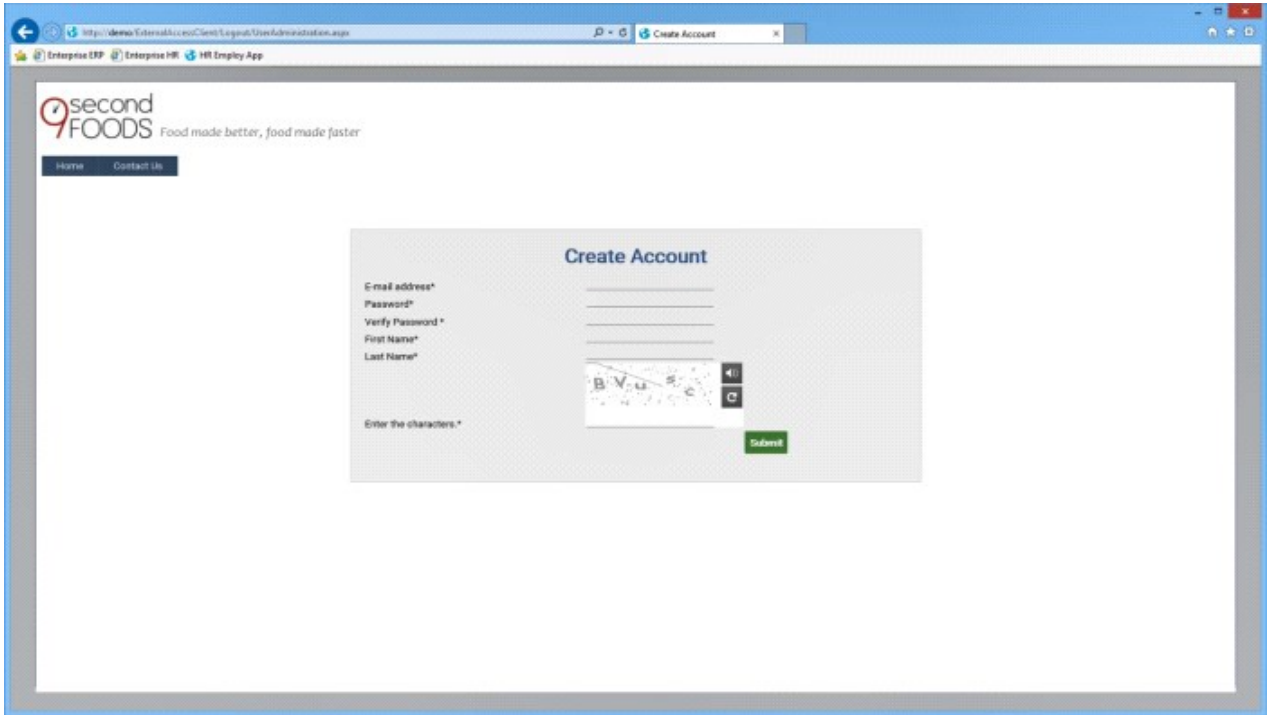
http://demo/ExternalAccessClient/Logout/UserAdministration.aspx
Create Account
Enterprise ERP Enterprise HR HR Employ App

9second FOODS Food made better, food made faster

Home Contact Us

Create Account

E-mail address*
Password*
Verify Password *
First Name*
Last Name*
Enter the characters.*
Submit